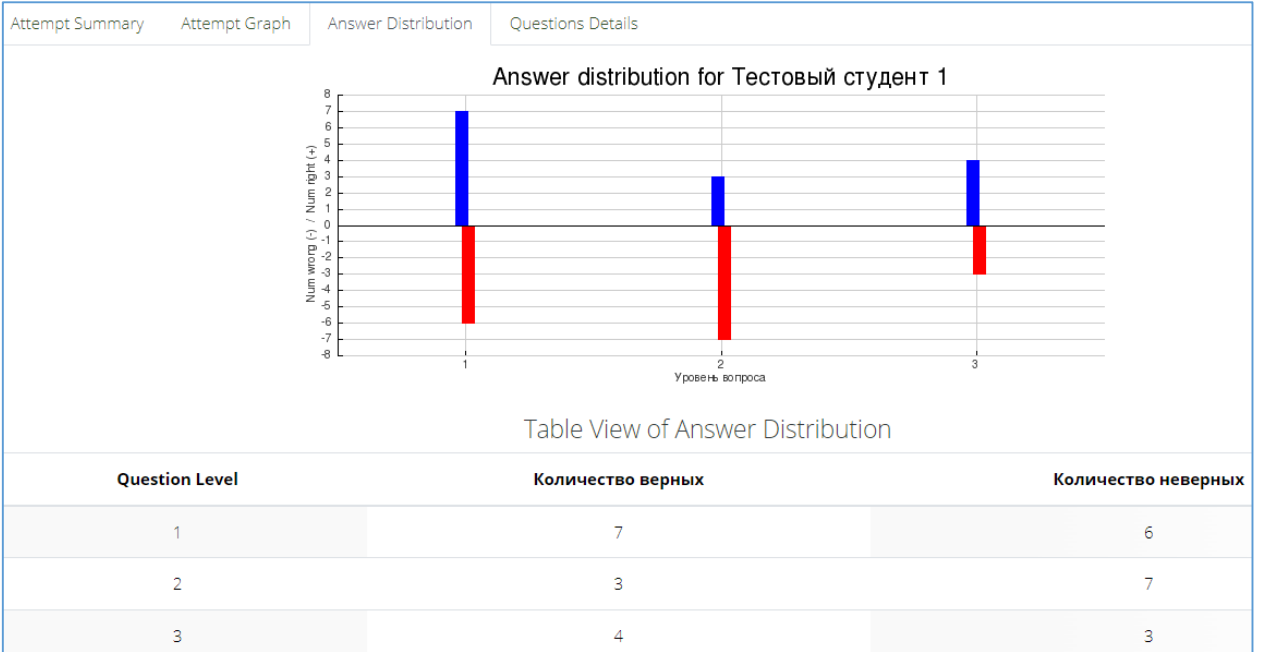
Attempt Summary Attempt Graph Answer Distribution Questions Details

Answer distribution for Тестовый студент 1

Num wrong (-) / Num right (+)

8
7
6
5
4
3
2
1
0
-1
-2
-3
-4
-5
-6
-7
-8

1 2 3

Уровень вопроса

Table View of Answer Distribution

| Question Level | Количество верных | Количество неверных |
|---|---|---|
| 1 | 7 | 6 |
| 2 | 3 | 7 |
| 3 | 4 | 3 |